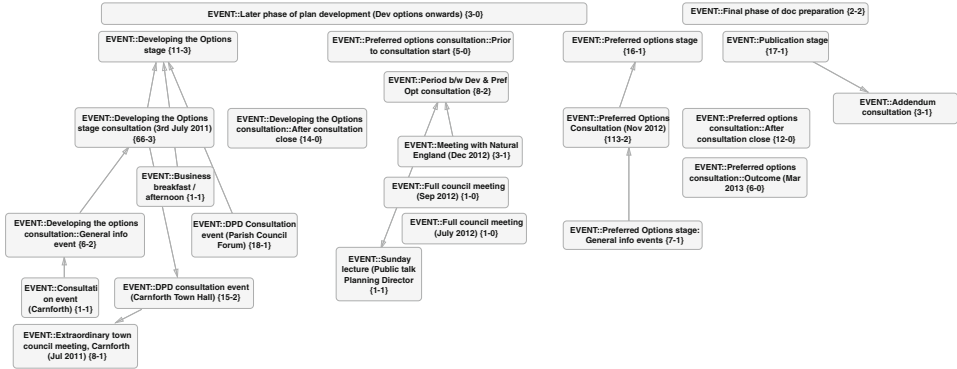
EVENT::Later phase of plan development (Dev options onwards) {3-0}

EVENT::Final phase of doc preparation {2-2}

EVENT::Developing the Options stage {11-3}

EVENT::Preferred options consultation::Prior to consultation start {5-0}

EVENT::Preferred options stage {16-1}

EVENT::Publication stage {17-1}

EVENT::Period b/w Dev & Pref Opt consultation {8-2}

EVENT::Addendum consultation {3-1}

EVENT::Developing the Options stage consultation (3rd July 2011) {66-3}

EVENT::Developing the Options consultation::After consultation close {14-0}

EVENT::Preferred Options Consultation (Nov 2012) {113-2}

EVENT::Preferred options consultation::After consultation close {12-0}

EVENT::Meeting with Natural England (Dec 2012) {3-1}

EVENT::Preferred options consultation::Outcome (Mar 2013 {6-0}

EVENT::Business breakfast / afternoon {1-1}

EVENT::Full council meeting (Sep 2012) {1-0}

EVENT::Developing the options consultation::General info event {6-2}

EVENT::DPD Consultation event (Parish Council Forum) {18-1}

EVENT::Full council meeting (July 2012) {1-0}

EVENT::Preferred Options stage: General info events {7-1}

EVENT::Sunday lecture (Public talk Planning Director {1-1}

EVENT::Consultation event (Carnforth) {1-1}

EVENT::DPD consultation event (Carnforth Town Hall) {15-2}

EVENT::Extraordinary town council meeting, Carnforth (Jul 2011) {8-1}